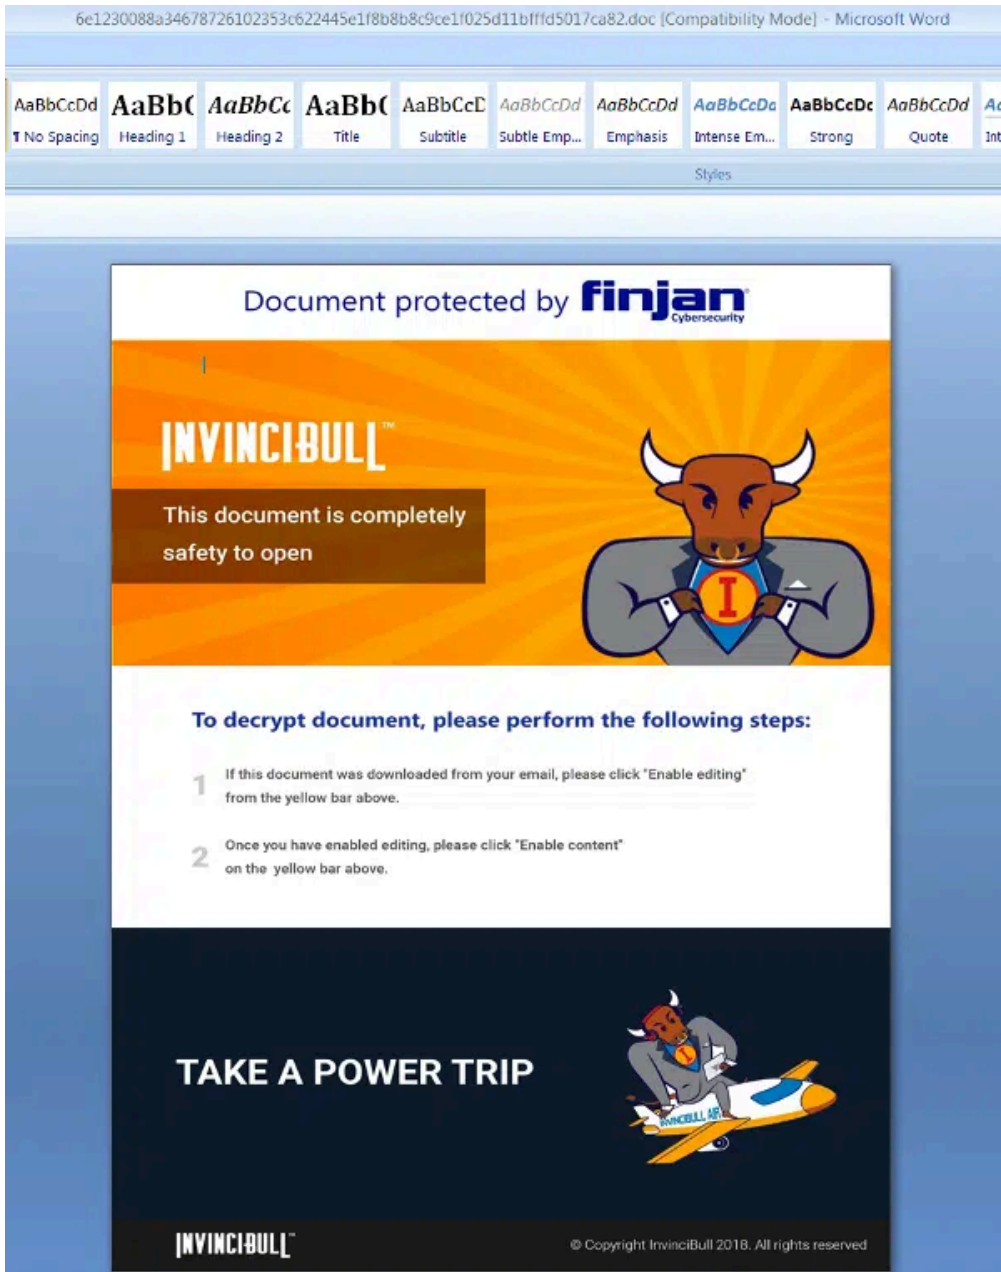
6e1230088a34678726102353c622445e1f8b8b8c9ce1f025d11bfffd5017ca82.doc [Compatibility Mode] - Microsoft Word

AaBbCcDd ¶ No Spacing
AaBb( Heading 1
AaBbCc Heading 2
AaBb( Title
AaBbCcD Subtitle
AaBbCcDd Subtle Emp...
AaBbCcDd Emphasis
AaBbCcDd Intense Em...
AaBbCcDc Strong
AaBbCcDd Quote
Ac Int

Styles

Document protected by finjan Cybersecurity

INVINCIBULL™

This document is completely safety to open

To decrypt document, please perform the following steps:

1 If this document was downloaded from your email, please click "Enable editing" from the yellow bar above.

2 Once you have enabled editing, please click "Enable content" on the yellow bar above.

TAKE A POWER TRIP

INVINCIBULL AIR

INVINCIBULL™

© Copyright InvinciBull 2018. All rights reserved